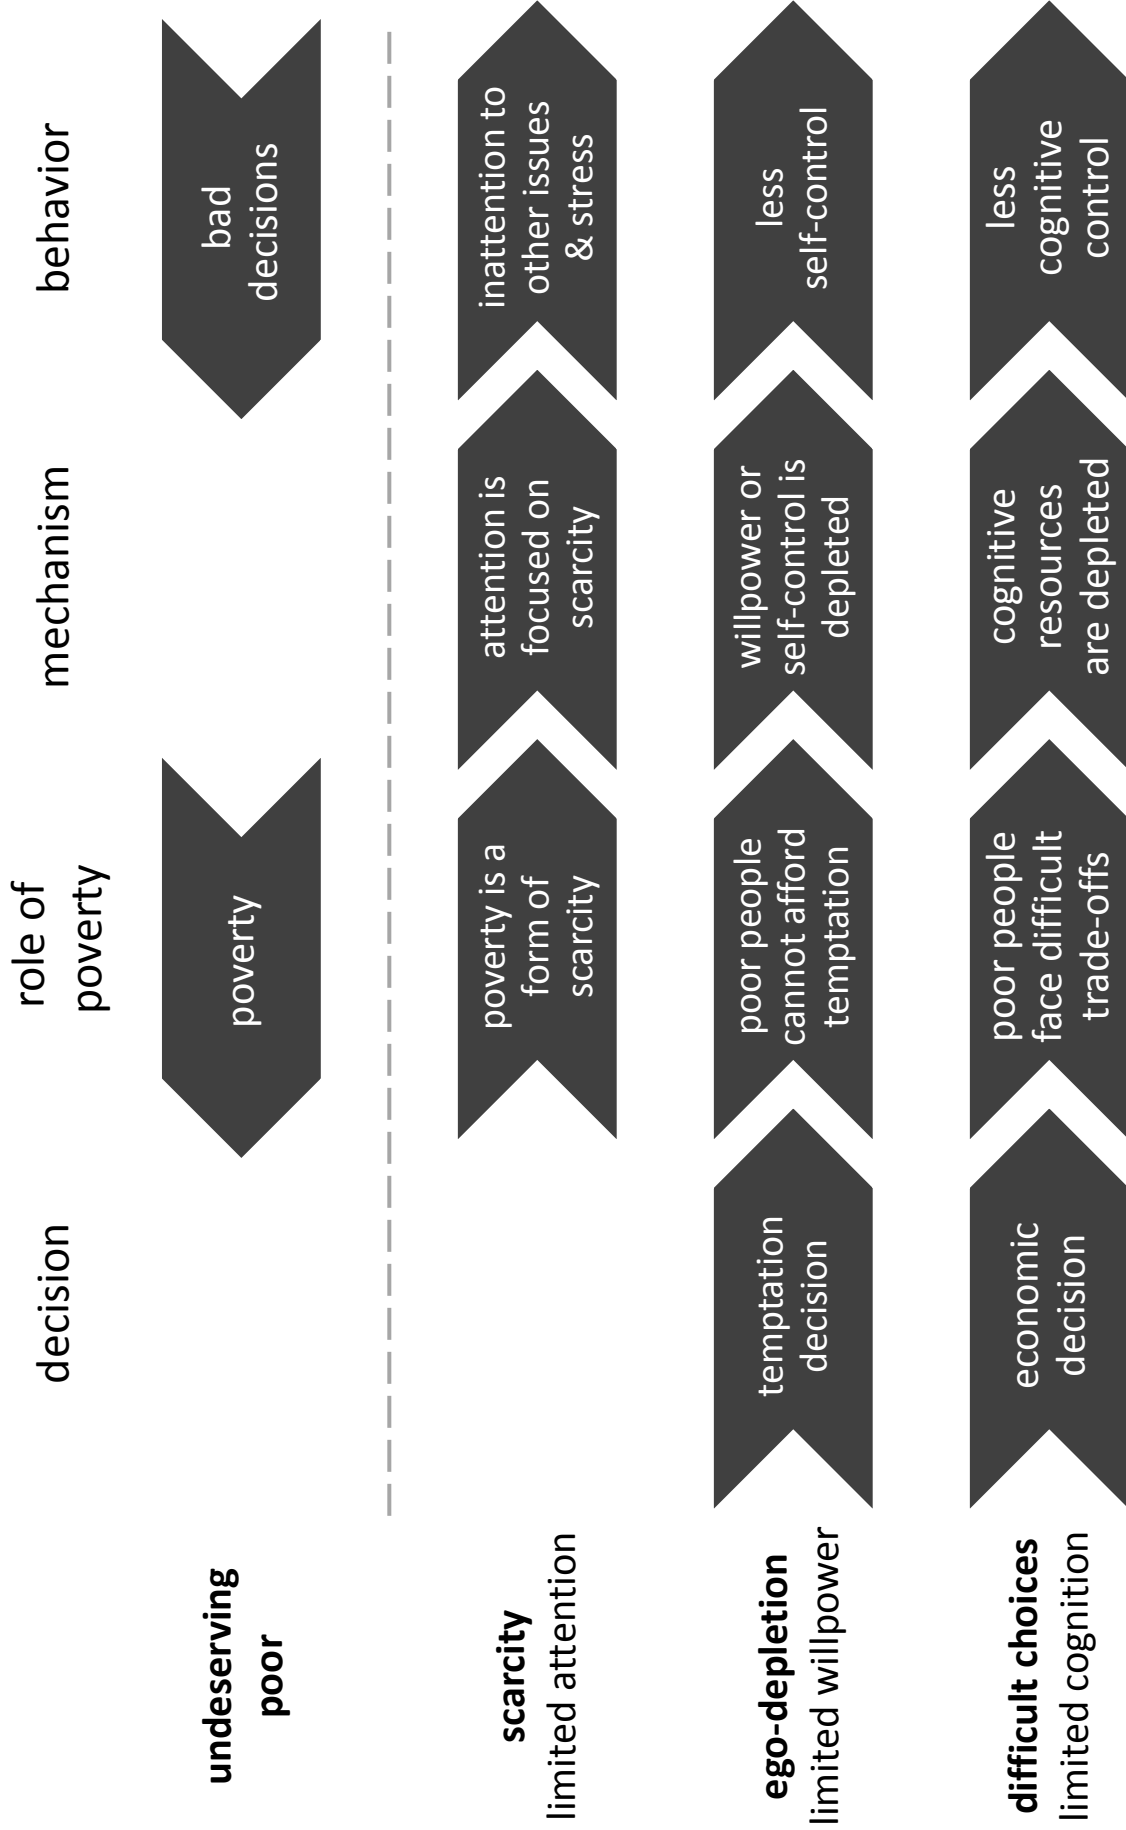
| | decision | role of poverty | mechanism | behavior |
|---|---|---|---|---|
| **undeserving poor** | | poverty | | bad decisions |
| **scarcity** limited attention | | poverty is a form of scarcity | attention is focused on scarcity | inattention to other issues & stress |
| **ego-depletion** limited willpower | temptation decision | poor people cannot afford temptation | willpower or self-control is depleted | less self-control |
| **difficult choices** limited cognition | economic decision | poor people face difficult trade-offs | cognitive resources are depleted | less cognitive control |